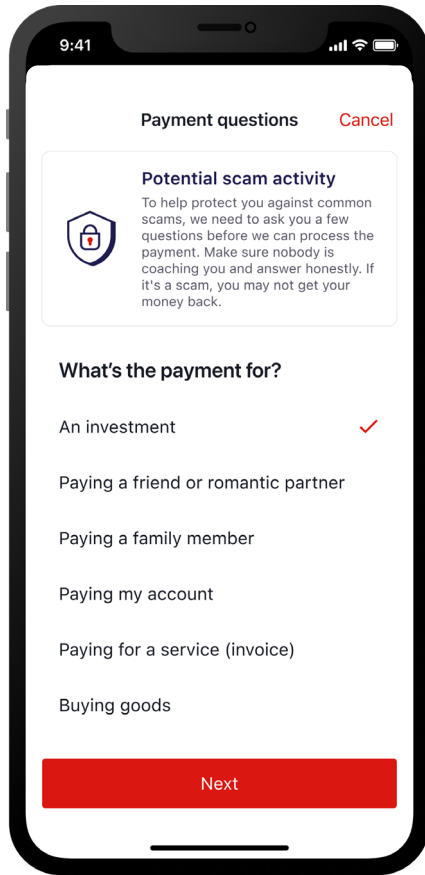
9:41

Payment questions

Cancel

Potential scam activity

To help protect you against common scams, we need to ask you a few questions before we can process the payment. Make sure nobody is coaching you and answer honestly. If it's a scam, you may not get your money back.

What's the payment for?

An investment

Paying a friend or romantic partner

Paying a family member

Paying my account

Paying for a service (invoice)

Buying goods

Next